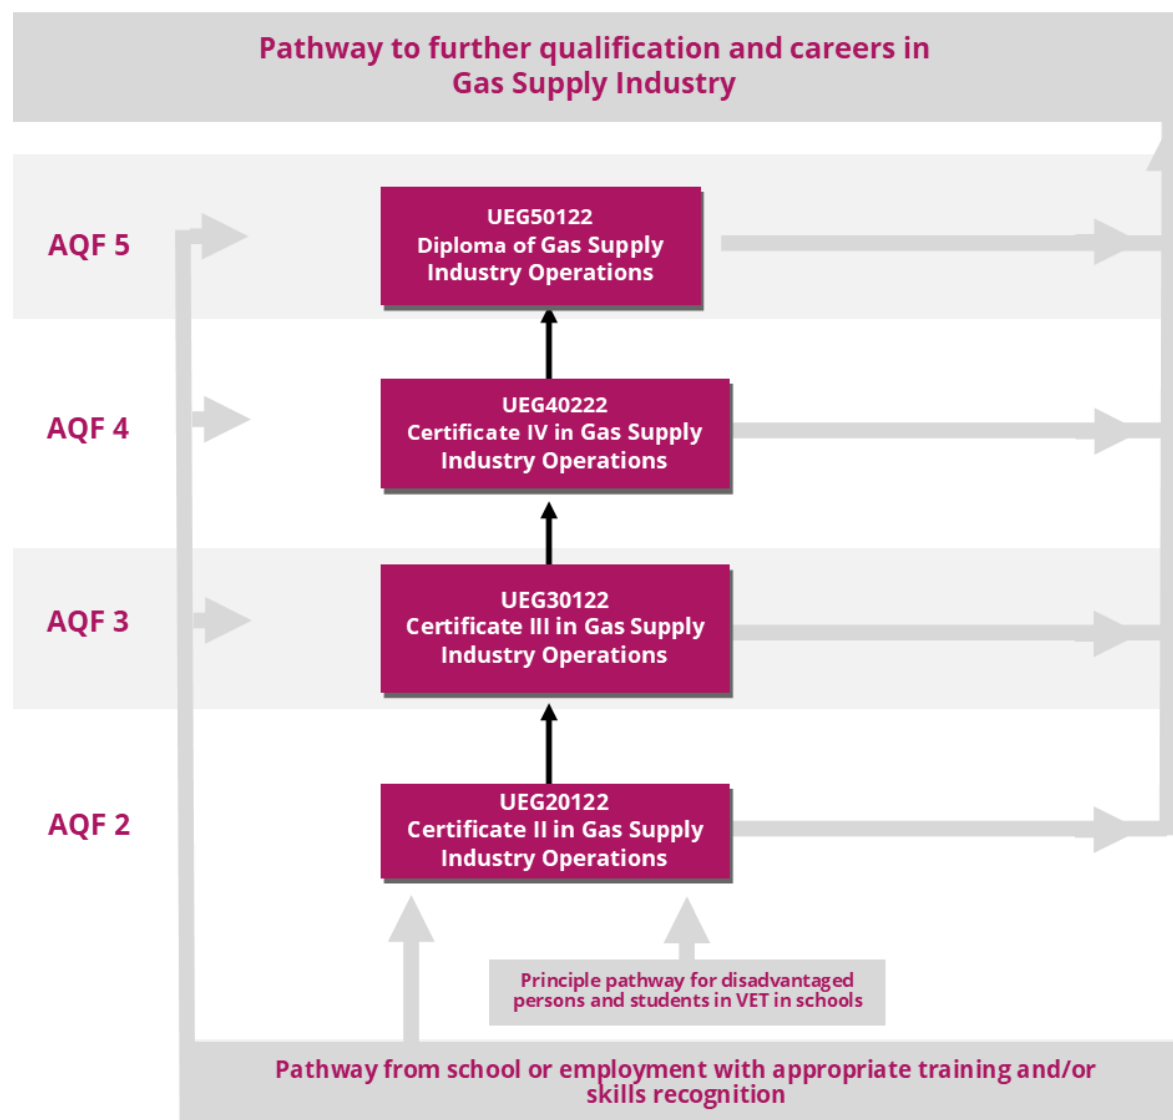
Pathway to further qualification and careers in Gas Supply Industry

AQF 5

UEG50122
Diploma of Gas Supply Industry Operations

AQF 4

UEG40222
Certificate IV in Gas Supply Industry Operations

AQF 3

UEG30122
Certificate III in Gas Supply Industry Operations

AQF 2

UEG20122
Certificate II in Gas Supply Industry Operations

Principle pathway for disadvantaged persons and students in VET in schools

Pathway from school or employment with appropriate training and/or skills recognition